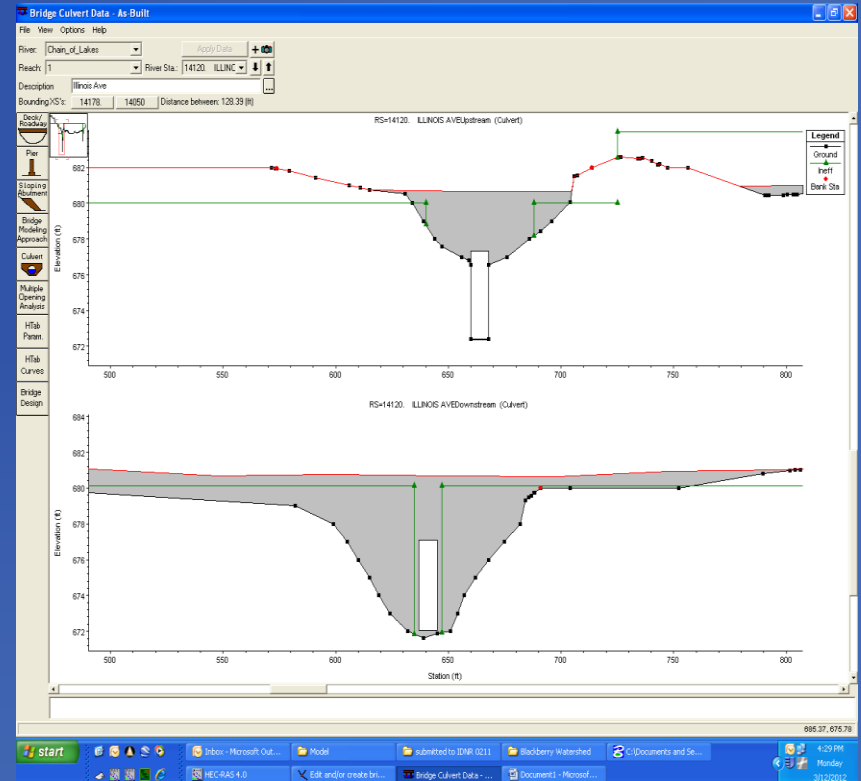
Bridge Culvert Data - As-Built

File View Options Help

River: Chain_of_Lakes

Apply Data

Reach: 1

River Sta.: 14120. ILLINC

Description: Illinois Ave

Bounding XS's: 14178. 14050 Distance between: 128.39 (ft)

Deck/Roadway

Pier

Sloping Abutment

Bridge Modeling Approach

Culvert

Multiple Opening Analysis

HTab Param.

HTab Curves

Bridge Design

RS=14120. ILLINOIS AVEUpstream (Culvert)

Legend

Ground

Ineff

Bank Sta

Elevation (ft)

682

680

678

676

674

672

500 550 600 650 700 750 800

RS=14120. ILLINOIS AVEDownstream (Culvert)

Elevation (ft)

684

682

680

678

676

674

672

500 550 600 650 700 750 800

Station (ft)

685.37, 675.78

start

Inbox - Microsoft Out...

Model

submitted to IDNR 0211

Blackberry Watershed

C:\Documents and Se...

HEC-RAS 4.0

Edit and/or create bri...

Bridge Culvert Data - ...

Document1 - Microsof...

4:29 PM

Monday

3/12/2012